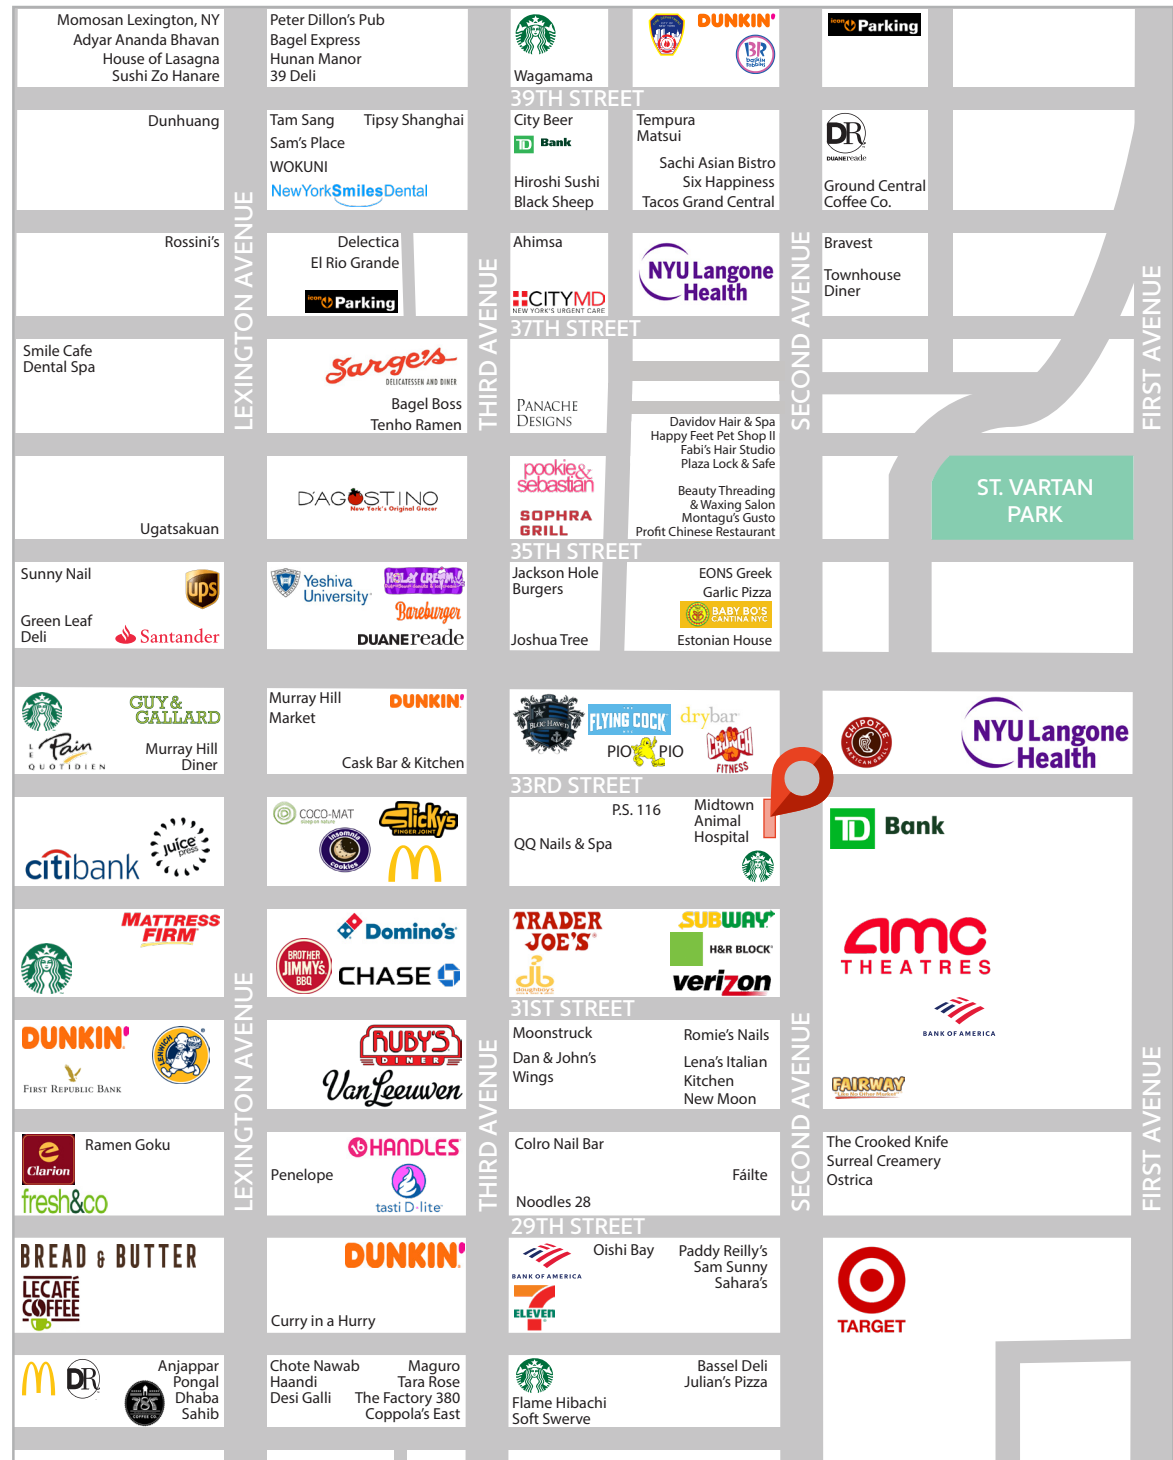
Momosan Lexington, NY
Adyar Ananda Bhavan
House of Lasagna
Sushi Zo Hanare

Peter Dillon's Pub
Bagel Express
Hunan Manor
39 Deli

Wagamama

DUNKIN'
BR

Parking

39TH STREET

Dunhuang

Tam Sang
Tipsy Shanghai
Sam's Place
WOKUNI
NewYorkSmilesDental

City Beer
TD Bank
Hiroshi Sushi
Black Sheep

Tempura Matsui
Sachi Asian Bistro
Six Happiness
Tacos Grand Central

DR
DUANEreade
Ground Central Coffee Co.

Rossini's

Delectica
El Rio Grande
Parking

Ahimsa
CITYMD
NEW YORK'S URGENT CARE

NYU Langone Health

Bravest
Townhouse Diner

37TH STREET

Smile Cafe
Dental Spa

Sarge's
DELICATESSEN AND DINER
Bagel Boss
Tenho Ramen

PANACHE DESIGNS

Davidov Hair & Spa
Happy Feet Pet Shop II
Fabi's Hair Studio
Plaza Lock & Safe
Beauty Threading & Waxing Salon
Montagu's Gusto
Profit Chinese Restaurant

Ugatsakuan

D'AGOSTINO
New York's Original Grocer

pookie& sebastian
SOPHRA GRILL

ST. VARTAN PARK

35TH STREET

Sunny Nail
ups
Green Leaf Deli
Santander

Yeshiva University
HOLY CREAM
Bareburger
DUANEreade

Jackson Hole Burgers
Joshua Tree

EONS Greek
Garlic Pizza
BABY BO'S CANTINA NYC
Estonian House

GUY & GALLARD
Le Pain Quotidien
Murray Hill Diner

Murray Hill Market
DUNKIN'
Cask Bar & Kitchen

BLUE HAVEN
FLYING COCK
drybar
PIO PIO
CRUNCH FITNESS

CHIPOTLE MEXICAN GRILL
NYU Langone Health

33RD STREET

citibank
Juice press

COCO-MAT
Slicky's FINGER JOINT
insomnia cookies

P.S. 116
QQ Nails & Spa
Midtown Animal Hospital

TD Bank

MATTRESS FIRM

Domino's
BROTHER JIMMY'S BBQ
CHASE

TRADER JOE'S
SUBWAY
H&R BLOCK
verizon
doughnuttys

amc THEATRES
BANK OF AMERICA

31ST STREET

DUNKIN'
First Republic Bank

RUBY'S DINER
VanLeeuwen

Moonstruck
Dan & John's Wings
Romie's Nails
Lena's Italian Kitchen
New Moon

FAIRWAY

Clarion
Ramen Goku
fresh&co

Penelope
HANDLES
tasti D-lite

Colro Nail Bar
Fáilte
Noodles 28

The Crooked Knife
Surreal Creamery
Ostrica

29TH STREET

BREAD & BUTTER
LECAFE COFFEE

DUNKIN'
Curry in a Hurry

BANK OF AMERICA
7 ELEVEN
Oishi Bay
Paddy Reilly's
Sam Sunny
Sahara's

TARGET

DR
781
Anjappar
Pongal
Dhaba
Sahib

Chote Nawab
Haandi
Desi Galli
Maguro
Tara Rose
The Factory 380
Coppola's East

Flame Hibachi
Soft Swerve
Bassel Deli
Julian's Pizza

LEXINGTON AVENUE
THIRD AVENUE
SECOND AVENUE
FIRST AVENUE
LEXINGTON AVENUE
THIRD AVENUE
SECOND AVENUE
FIRST AVENUE